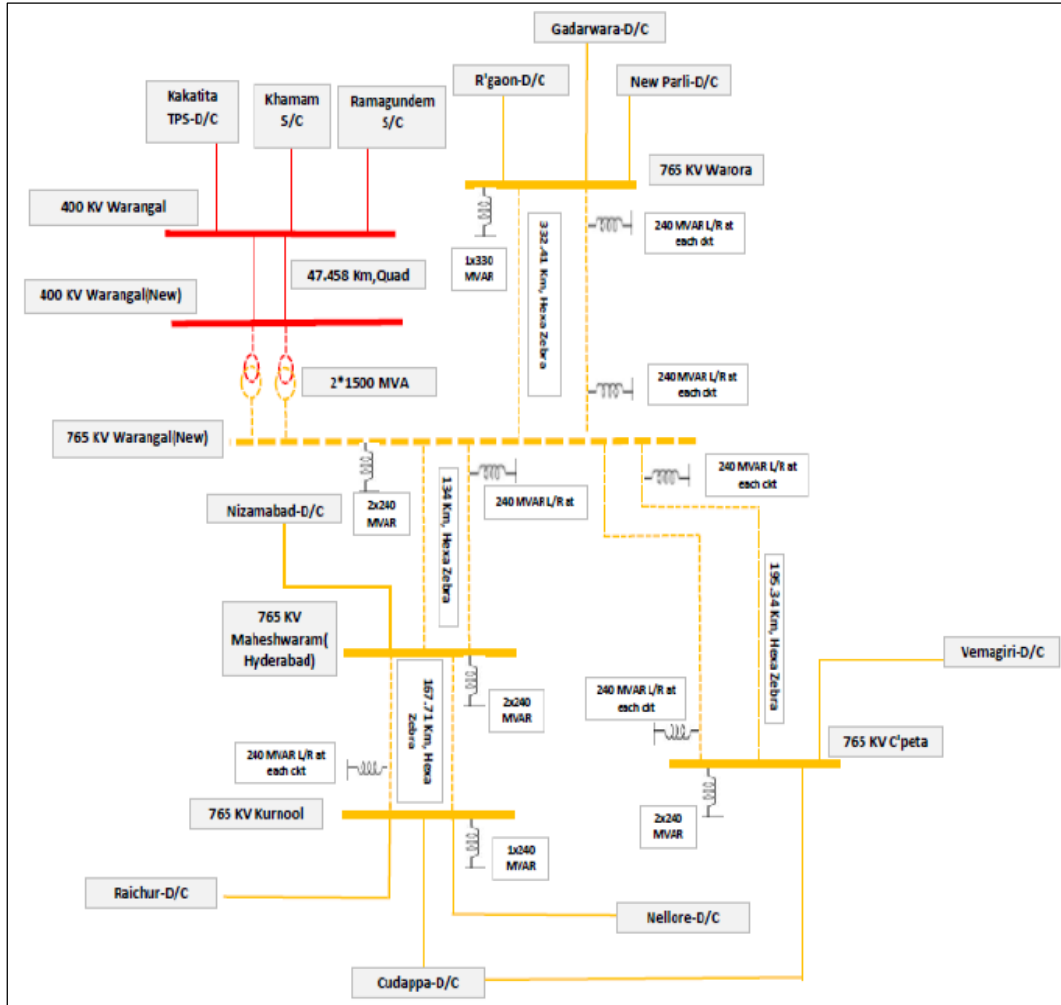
Gadarwara-D/C

R'gaon-D/C

New Parli-D/C

Kakatita TPS-D/C

Khamam S/C

Ramagundem S/C

765 KV Warora

400 KV Warangal

1x330 MVAR

332.41 Km, Hexa Zebra

240 MVAR L/R at each ckt

47.458 Km,Quad

400 KV Warangal(New)

2*1500 MVA

240 MVAR L/R at each ckt

765 KV Warangal(New)

240 MVAR L/R at each ckt

2x240 MVAR

134 Km, Hexa Zebra

240 MVAR L/R at

Nizamabad-D/C

195.34 Km, Hexa Zebra

765 KV Maheshwaram( Hyderabad)

Vemagiri-D/C

167.71 Km, Hexa Zebra

2x240 MVAR

240 MVAR L/R at each ckt

765 KV C'peta

240 MVAR L/R at each ckt

765 KV Kurnool

2x240 MVAR

1x240 MVAR

Raichur-D/C

Nellore-D/C

Cudappa-D/C